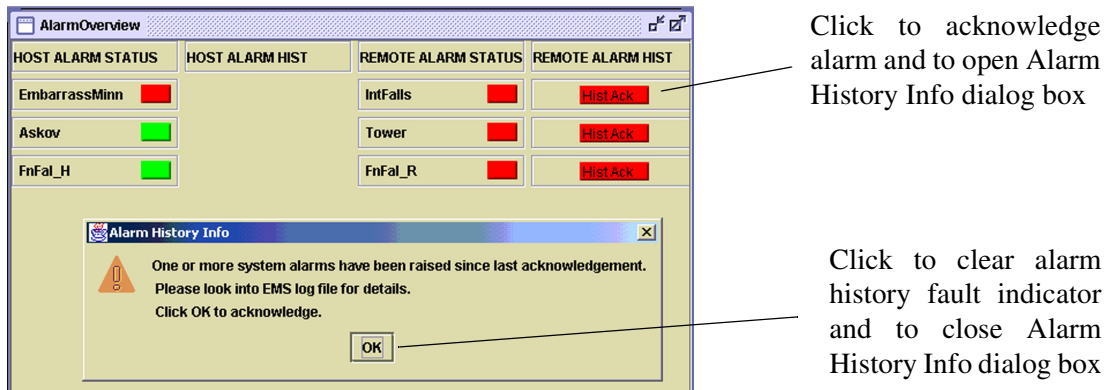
AlarmOverview

HOST ALARM STATUS

HOST ALARM HIST

REMOTE ALARM STATUS

REMOTE ALARM HIST

EmbarrassMinn

IntFalls

Hist Ack

Askov

Tower

Hist Ack

FnFal_H

FnFal_R

Hist Ack

Click to acknowledge alarm and to open Alarm History Info dialog box

Alarm History Info

One or more system alarms have been raised since last acknowledgement.
Please look into EMS log file for details.
Click OK to acknowledge.

OK

Click to clear alarm history fault indicator and to close Alarm History Info dialog box